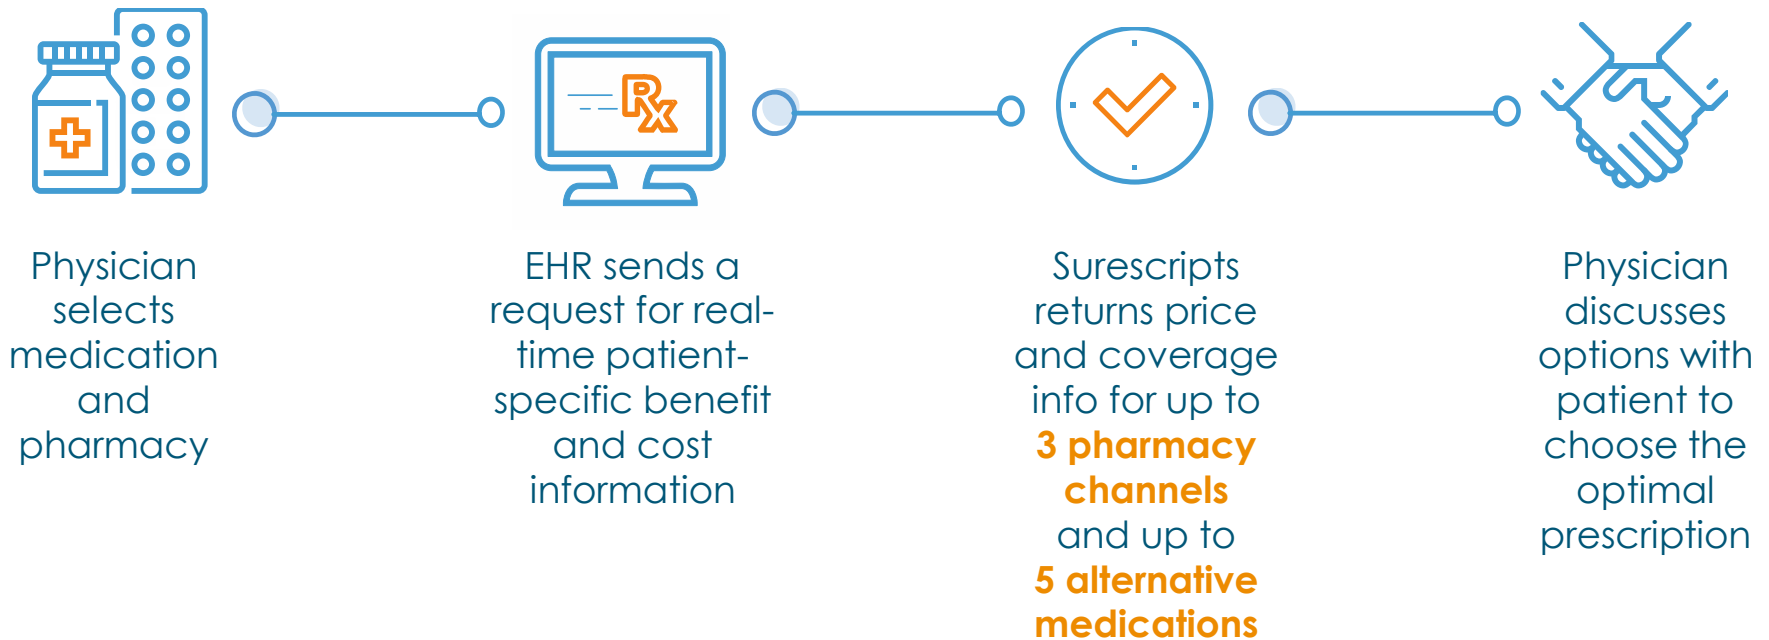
Rx

Physician selects medication and pharmacy

EHR sends a request for real-time patient-specific benefit and cost information

Surescripts returns price and coverage info for up to 3 pharmacy channels and up to 5 alternative medications

Physician discusses options with patient to choose the optimal prescription